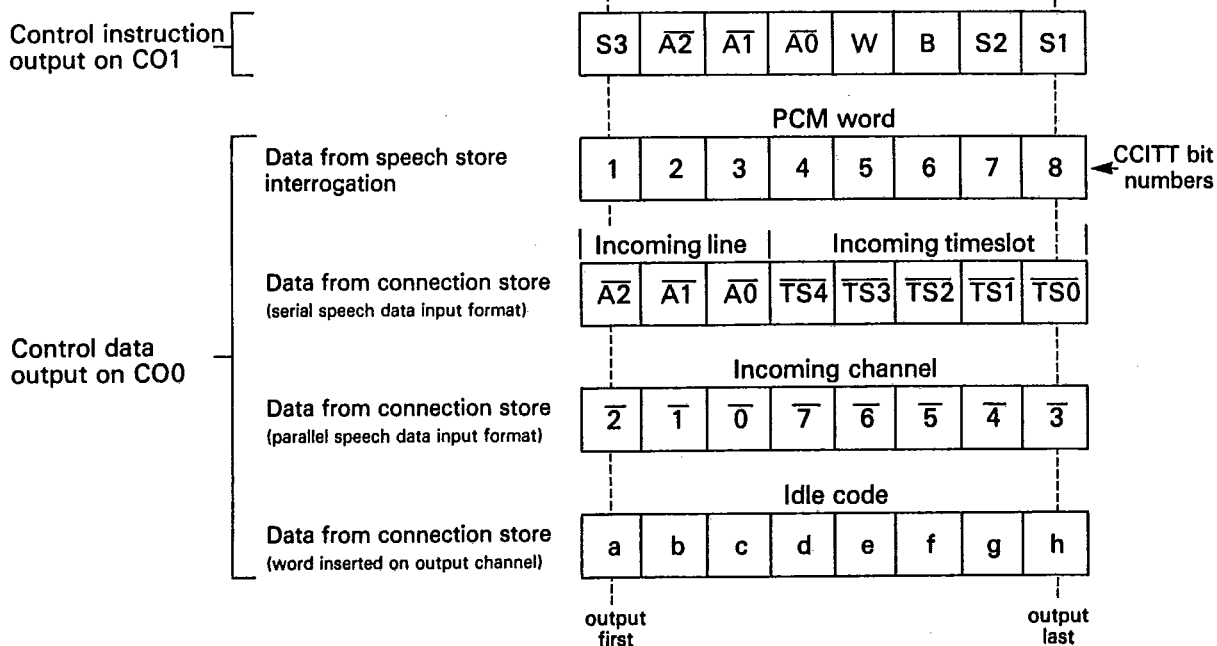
Control instruction output on CO1

| S3 | $\overline{A2}$ | $\overline{A1}$ | $\overline{A0}$ | W | B | S2 | S1 |
|---|---|---|---|---|---|---|---|

Control data output on CO0

PCM word

Data from speech store interrogation

| 1 | 2 | 3 | 4 | 5 | 6 | 7 | 8 |
|---|---|---|---|---|---|---|---|

CCITT bit numbers

Incoming line | Incoming timeslot

Data from connection store (serial speech data input format)

| $\overline{A2}$ | $\overline{A1}$ | $\overline{A0}$ | $\overline{TS4}$ | $\overline{TS3}$ | $\overline{TS2}$ | $\overline{TS1}$ | $\overline{TS0}$ |
|---|---|---|---|---|---|---|---|

Incoming channel

Data from connection store (parallel speech data input format)

| $\overline{2}$ | $\overline{1}$ | $\overline{0}$ | $\overline{7}$ | $\overline{6}$ | $\overline{5}$ | $\overline{4}$ | $\overline{3}$ |
|---|---|---|---|---|---|---|---|

Idle code

Data from connection store (word inserted on output channel)

| a | b | c | d | e | f | g | h |
|---|---|---|---|---|---|---|---|

output first

output last